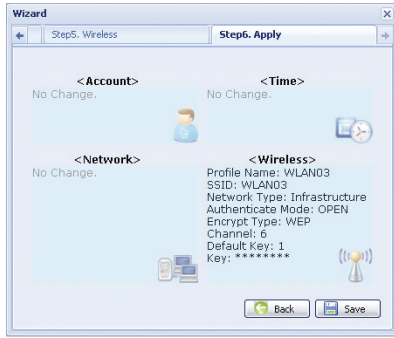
Wizard

Step5. Wireless

Step6. Apply

<Account>
No Change.

<Time>
No Change.

<Network>
No Change.

<Wireless>
Profile Name: WLAN03
SSID: WLAN03
Network Type: Infrastructure
Authenticate Mode: OPEN
Encrypt Type: WEP
Channel: 6
Default Key: 1
Key: ********

Back

Save